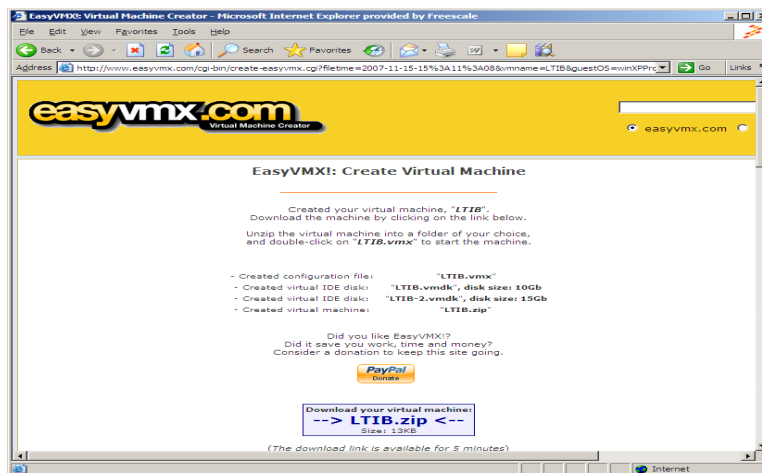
EasyVMX!: Virtual Machine Creator - Microsoft Internet Explorer provided by Freescale

File Edit View Favorites Tools Help

Back Search Favorites

Address http://www.easyvmx.com/cgi-bin/create-easyvmx.cgi?filetime=2007-11-15-15%3A11%3A08&vmname=LTIB&guestOS=winXPPro Go Links

easyvmx.com
Virtual Machine Creator

easyvmx.com

EasyVMX!: Create Virtual Machine

Created your virtual machine, "LTIB". Download the machine by clicking on the link below.

Unzip the virtual machine into a folder of your choice, and double-click on "LTIB.vmx" to start the machine.

| | |
|---|---|
| - Created configuration file: | "LTIB.vmx" |
| - Created virtual IDE disk: | "LTIB.vmdk", disk size: 10Gb |
| - Created virtual IDE disk: | "LTIB-2.vmdk", disk size: 15Gb |
| - Created virtual machine: | "LTIB.zip" |

Did you like EasyVMX!? Did it save you work, time and money? Consider a donation to keep this site going.

PayPal Donate

Download your virtual machine:
--> LTIB.zip <--
Size: 13KB

(The download link is available for 5 minutes)

Internet